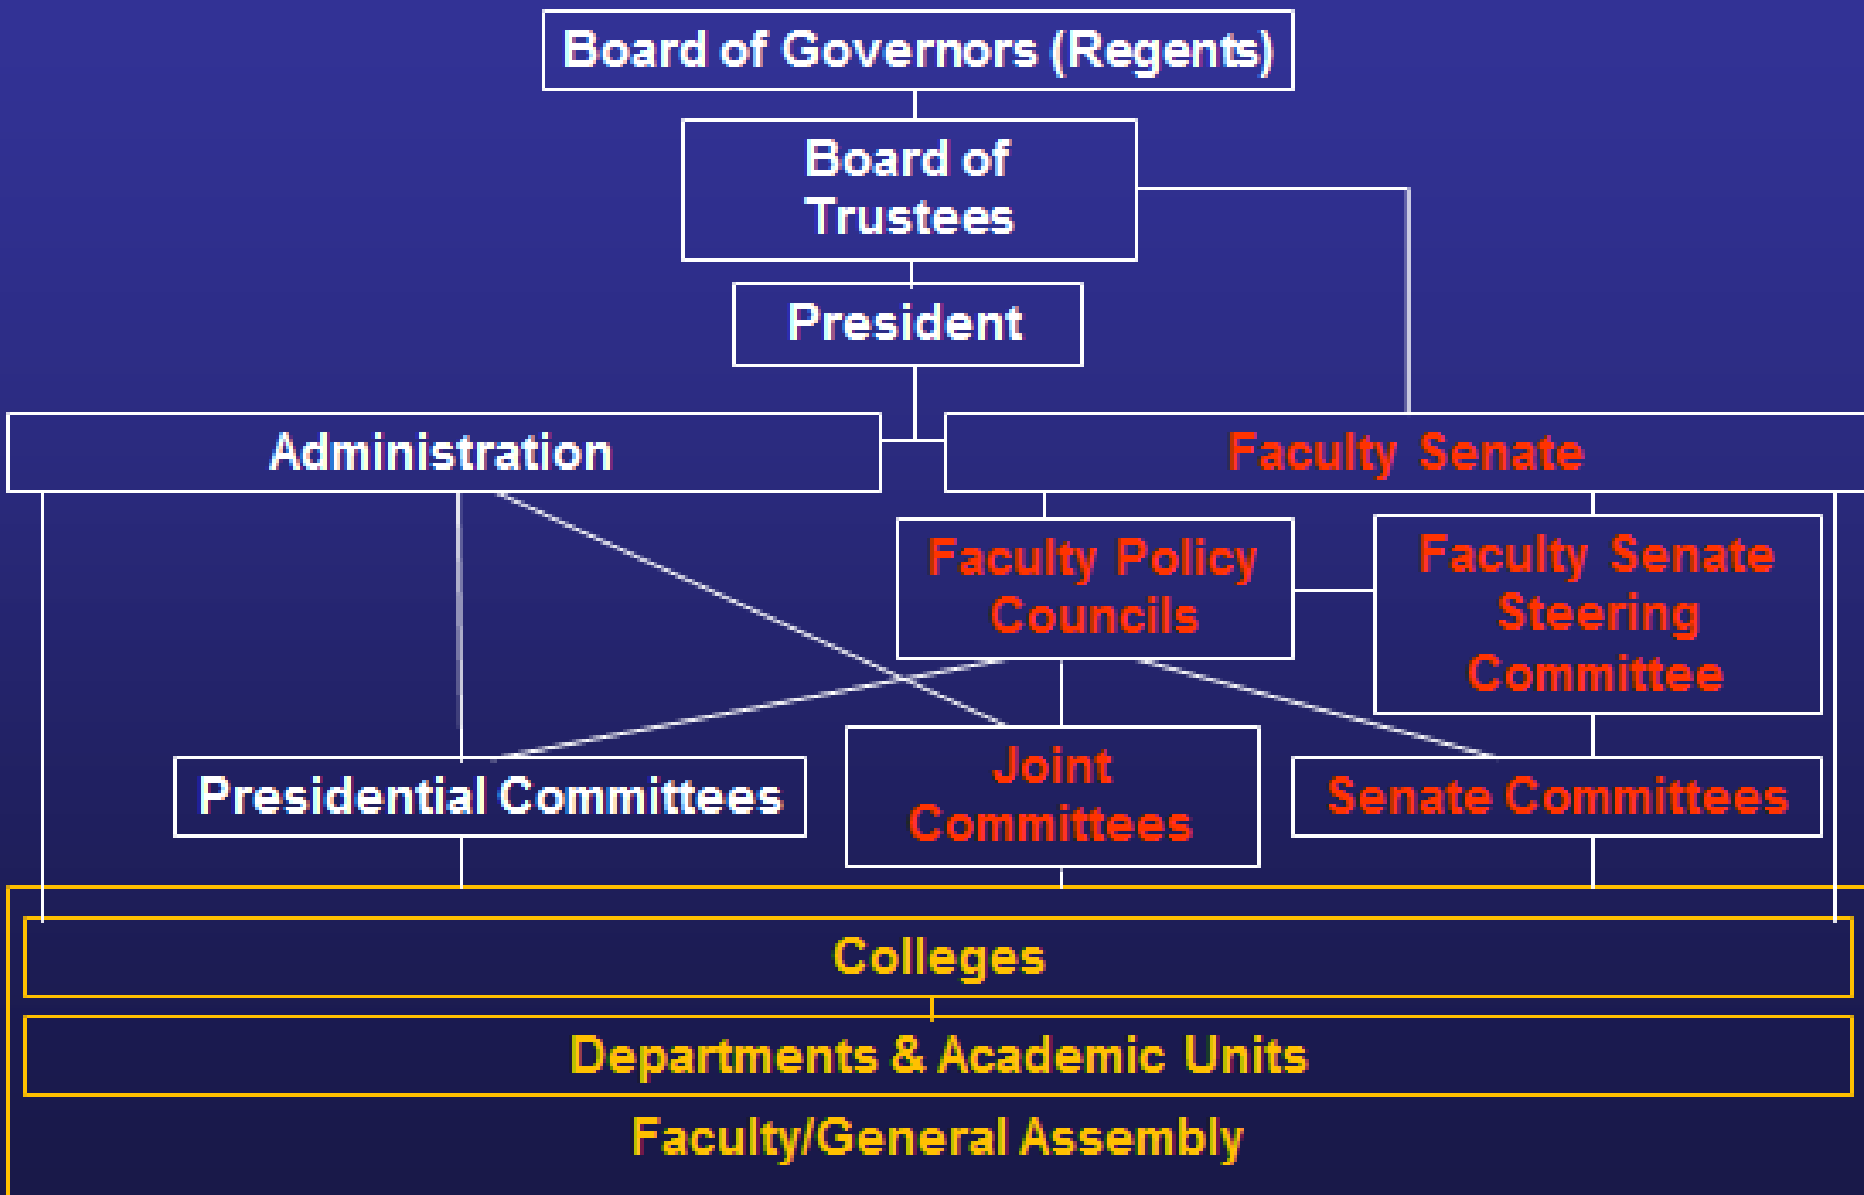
Board of Governors (Regents)

Board of Trustees

President

Administration

Faculty Senate

Faculty Policy Councils

Faculty Senate Steering Committee

Presidential Committees

Joint Committees

Senate Committees

Colleges

Departments & Academic Units

Faculty/General Assembly